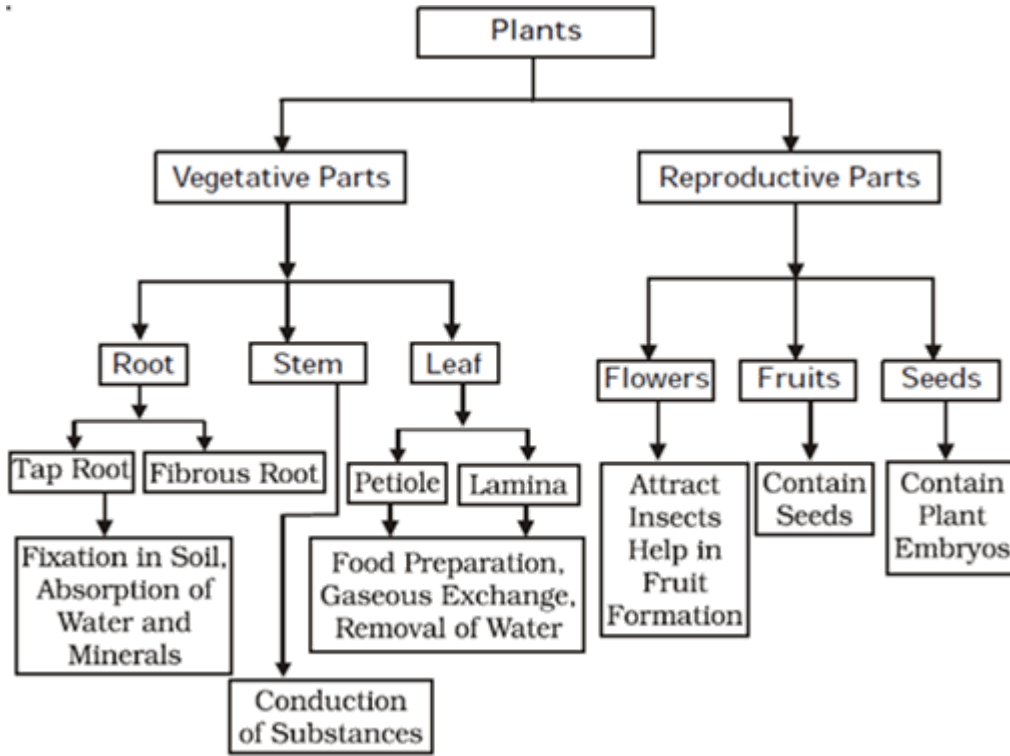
Plants

Vegetative Parts

Reproductive Parts

Root

Stem

Leaf

Tap Root

Fibrous Root

Fixation in Soil, Absorption of Water and Minerals

Petiole

Lamina

Food Preparation, Gaseous Exchange, Removal of Water

Conduction of Substances

Flowers

Fruits

Seeds

Attract Insects Help in Fruit Formation

Contain Seeds

Contain Plant Embryos